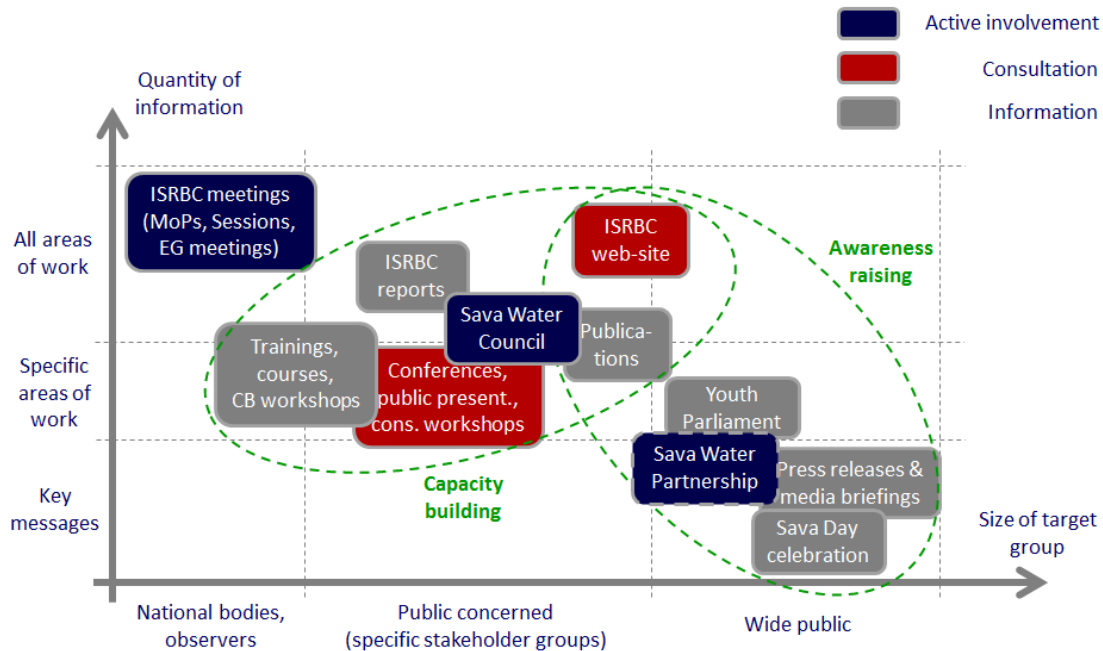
Active involvement
Consultation
Information

Quantity of information

All areas of work

Specific areas of work

Key messages

ISRBC meetings (MoPs, Sessions, EG meetings)

ISRBC reports

ISRBC web-site

Awareness raising

Sava Water Council

Publica-tions

Trainings, courses, CB workshops

Conferences, public present., cons. workshops

Youth Parliament

Sava Water Partnership

Press releases & media briefings

Capacity building

Sava Day celebration

Size of target group

National bodies, observers

Public concerned (specific stakeholder groups)

Wide public